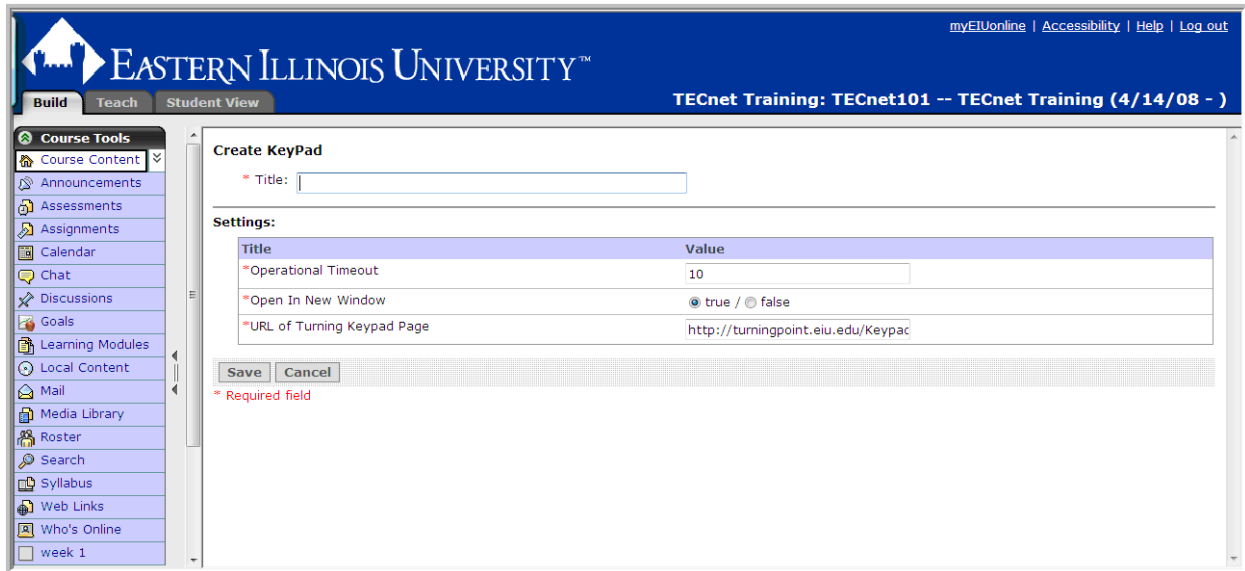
myEIUonline | Accessibility | Help | Log out

EASTERN ILLINOIS UNIVERSITY™

Build Teach Student View

TECnet Training: TECnet101 -- TECnet Training (4/14/08 - )

Course Tools
Course Content
Announcements
Assessments
Assignments
Calendar
Chat
Discussions
Goals
Learning Modules
Local Content
Mail
Media Library
Roster
Search
Syllabus
Web Links
Who's Online
week 1

Create KeyPad

* Title:

Settings:

| Title | Value |
|---|---|
| *Operational Timeout | 10 |
| *Open In New Window | true / false |
| *URL of Turning Keypad Page | http://turningpoint.eiu.edu/Keypac |

Save Cancel

* Required field